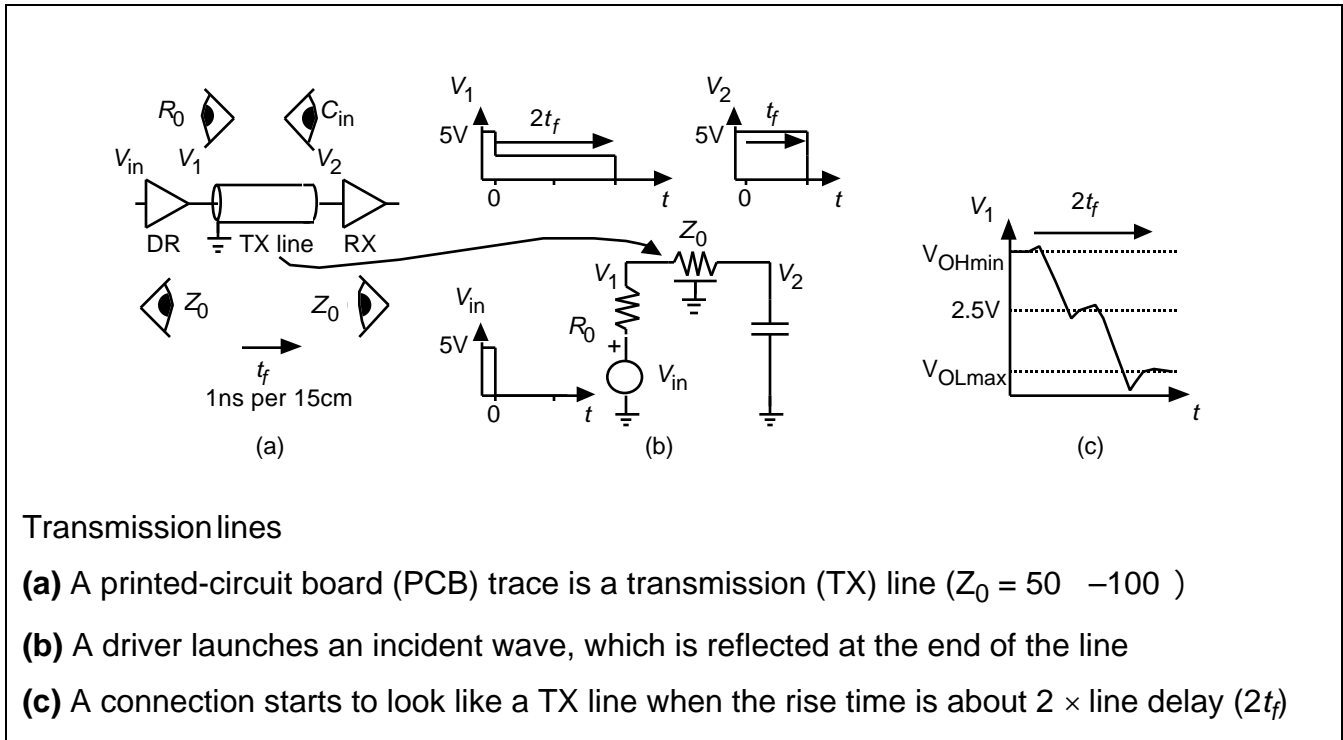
$R_0$ $C_{in}$

$V_{in}$ $V_1$ $V_2$

DR TX line RX

$Z_0$ $Z_0$

$t_f$

1ns per 15cm

(a)

$V_1$ $2t_f$

5V

0 $t$

$V_2$ $t_f$

5V

0 $t$

$Z_0$

$V_1$ $V_2$

$V_{in}$

5V

$R_0$

+

$V_{in}$

0 $t$

(b)

$V_1$ $2t_f$

$V_{OHmin}$

2.5V

$V_{OLmax}$

$t$

(c)

Transmission lines

**(a)** A printed-circuit board (PCB) trace is a transmission (TX) line ($Z_0$ = 50 –100 )

**(b)** A driver launches an incident wave, which is reflected at the end of the line

**(c)** A connection starts to look like a TX line when the rise time is about 2 × line delay ($2t_f$)